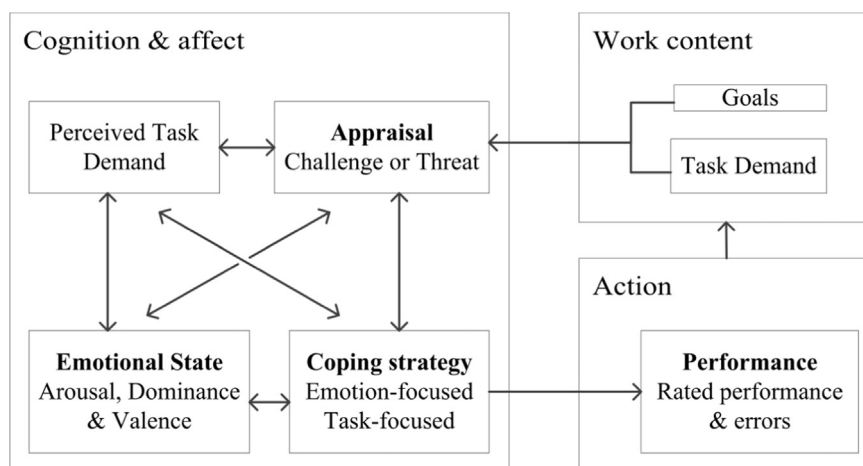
Cognition & affect

Perceived Task Demand

Appraisal
Challenge or Threat

Emotional State
Arousal, Dominance & Valence

Coping strategy
Emotion-focused
Task-focused

Work content

Goals

Task Demand

Action

Performance
Rated performance & errors